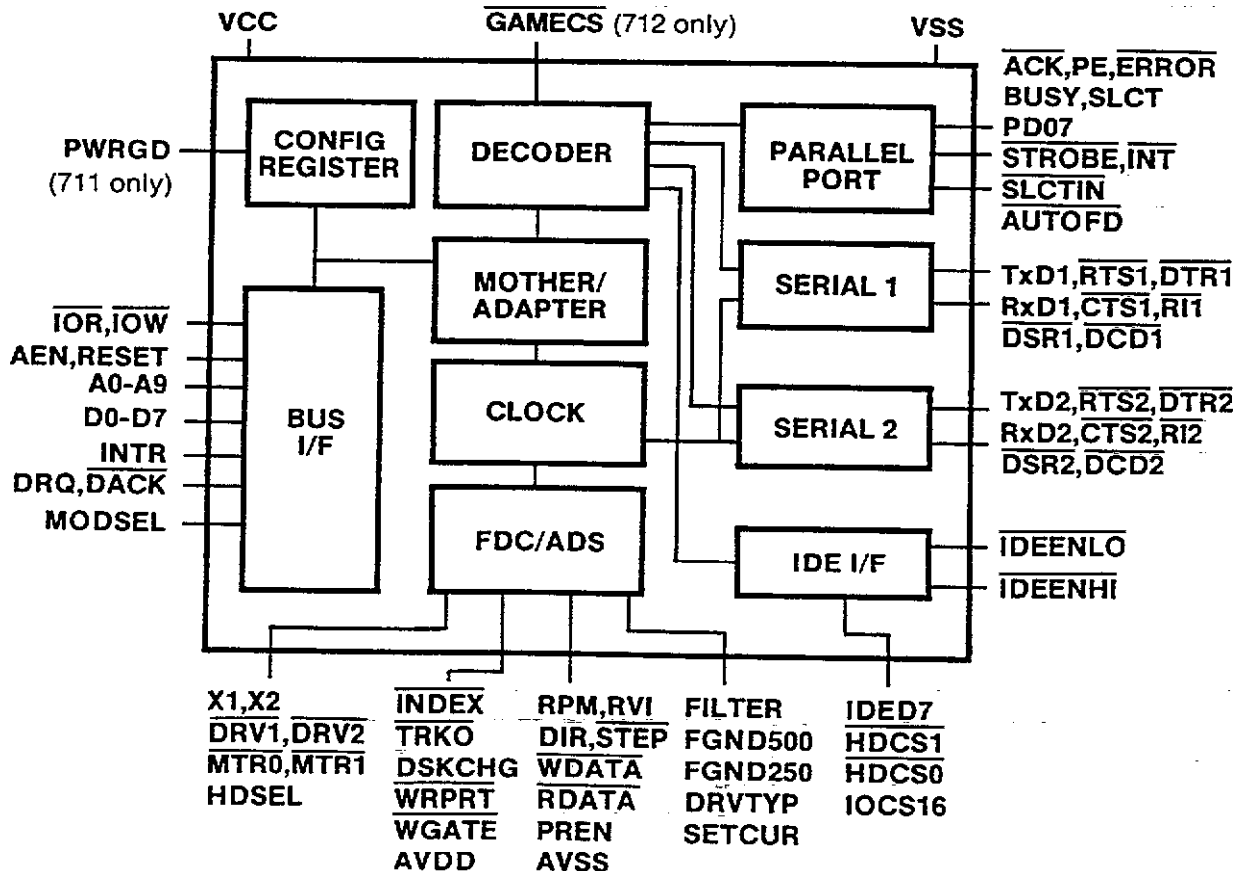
VCC
$\overline{\text{GAMECS}}$ (712 only)
VSS

PWRGD
(711 only)

CONFIG REGISTER

DECODER

PARALLEL PORT

$\overline{\text{ACK}}$,PE,$\overline{\text{ERROR}}$
BUSY,SLCT
PD07
$\overline{\text{STROBE}}$,$\overline{\text{INT}}$
$\overline{\text{SLCTIN}}$
$\overline{\text{AUTOFD}}$

MOTHER/ ADAPTER

SERIAL 1

TxD1,$\overline{\text{RTS1}}$,$\overline{\text{DTR1}}$
RxD1,$\overline{\text{CTS1}}$,$\overline{\text{RI1}}$
$\overline{\text{DSR1}}$,$\overline{\text{DCD1}}$

$\overline{\text{IOR}}$,$\overline{\text{IOW}}$
AEN,RESET
A0-A9
D0-D7
INTR
DRQ,$\overline{\text{DACK}}$
MODSEL

BUS I/F

CLOCK

SERIAL 2

TxD2,$\overline{\text{RTS2}}$,$\overline{\text{DTR2}}$
RxD2,$\overline{\text{CTS2}}$,$\overline{\text{RI2}}$
$\overline{\text{DSR2}}$,$\overline{\text{DCD2}}$

FDC/ADS

IDE I/F

$\overline{\text{IDEENLO}}$
$\overline{\text{IDEENHI}}$

X1,X2
$\overline{\text{DRV1}}$,$\overline{\text{DRV2}}$
$\overline{\text{MTR0}}$,$\overline{\text{MTR1}}$
HDSEL

$\overline{\text{INDEX}}$
$\overline{\text{TRK0}}$
$\overline{\text{DSKCHG}}$
$\overline{\text{WRPRT}}$
$\overline{\text{WGATE}}$
AVDD

RPM,$\overline{\text{RVI}}$
$\overline{\text{DIR}}$,$\overline{\text{STEP}}$
$\overline{\text{WDATA}}$
$\overline{\text{RDATA}}$
PREN
AVSS

FILTER
FGND500
FGND250
DRVTYP
SETCUR

IDED7
$\overline{\text{HDCS1}}$
$\overline{\text{HDCS0}}$
IOCS16